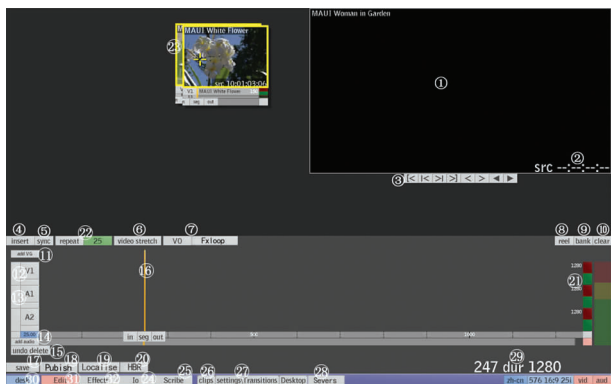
MAUI White Flower

㉓

src 10:01:03:06

V1 MAUI White Flower

seg out

MAUI Woman in Garden

①

src --:--:--:--

②

③ |< |< >| >| < > ◄ ►

④ insert ⑤ sync repeat ㉒ 25 ⑥ video stretch ⑦ V0 Fxloop

⑧ reel ⑨ bank ⑩ clear

add V6 ⑪

V1

A1

A2

add audio ⑭

⑯

in seg out

undo delete ⑮

1280

㉑

1280

save ⑰ Publish ⑱ Localise ⑲ HBR ⑳

247 dur 1280 ㉙

desk Edit Effects Io Scribe ㉕ clips ㉖ settings ㉗ Transitions Desktop Servers ㉘

zh-cn 576 16:9 25i vid aud